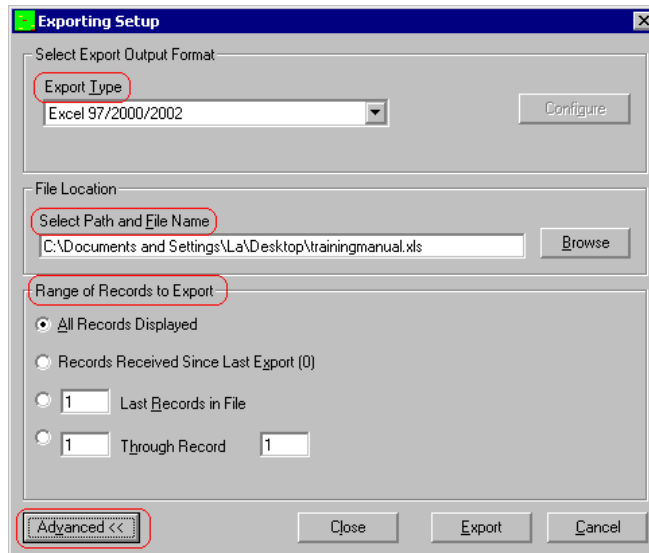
Exporting Setup

Select Export Output Format

Export Type

Excel 97/2000/2002

Configure

File Location

Select Path and File Name

C:\Documents and Settings\La\Desktop\trainingmanual.xls

Browse

Range of Records to Export

All Records Displayed

Records Received Since Last Export (0)

1 Last Records in File

1 Through Record 1

Advanced <<

Close

Export

Cancel